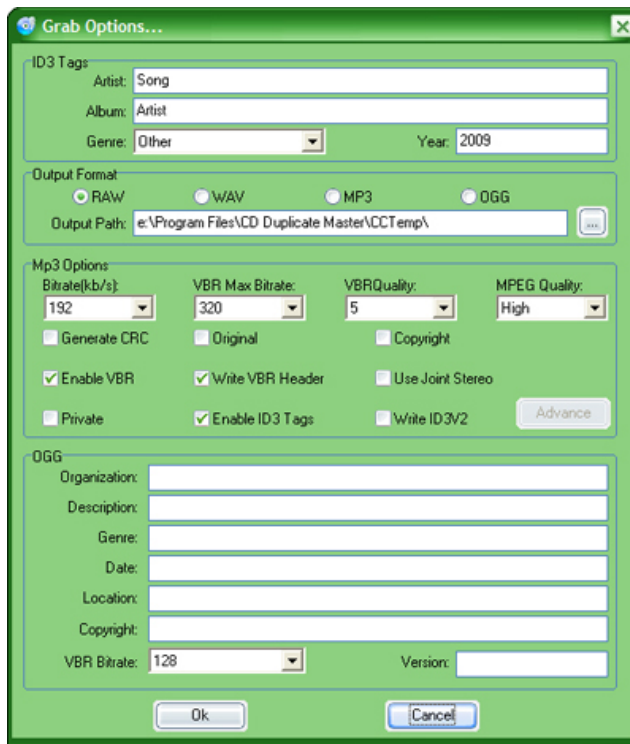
Grab Options...

ID3 Tags
Artist: Song
Album: Artist
Genre: Other
Year: 2009

Output Format
RAW
WAV
MP3
OGG
Output Path: e:\Program Files\CD Duplicate Master\CCTemp\
...

Mp3 Options
Bitrate(kb/s): 192
VBR Max Bitrate: 320
VBRQuality: 5
MPEG Quality: High
Generate CRC
Original
Copyright
Enable VBR
Write VBR Header
Use Joint Stereo
Private
Enable ID3 Tags
Write ID3V2
Advance

OGG
Organization:
Description:
Genre:
Date:
Location:
Copyright:
VBR Bitrate: 128
Version:

Ok
Cancel